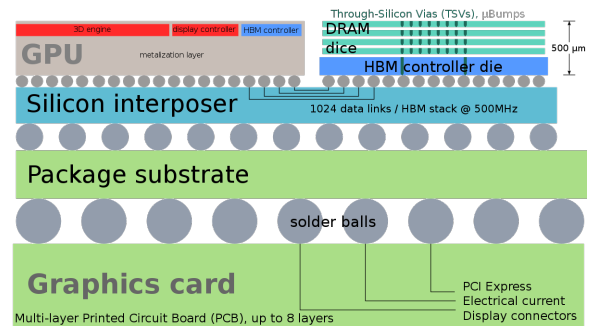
3D engine
display controller
HBM controller
GPU
metalization layer
Through-Silicon Vias (TSVs), µBumps
DRAM
dice
500 µm
HBM controller die
Silicon interposer
1024 data links / HBM stack @ 500MHz
Package substrate
solder balls
Graphics card
PCI Express
Electrical current
Multi-layer Printed Circuit Board (PCB), up to 8 layers
Display connectors